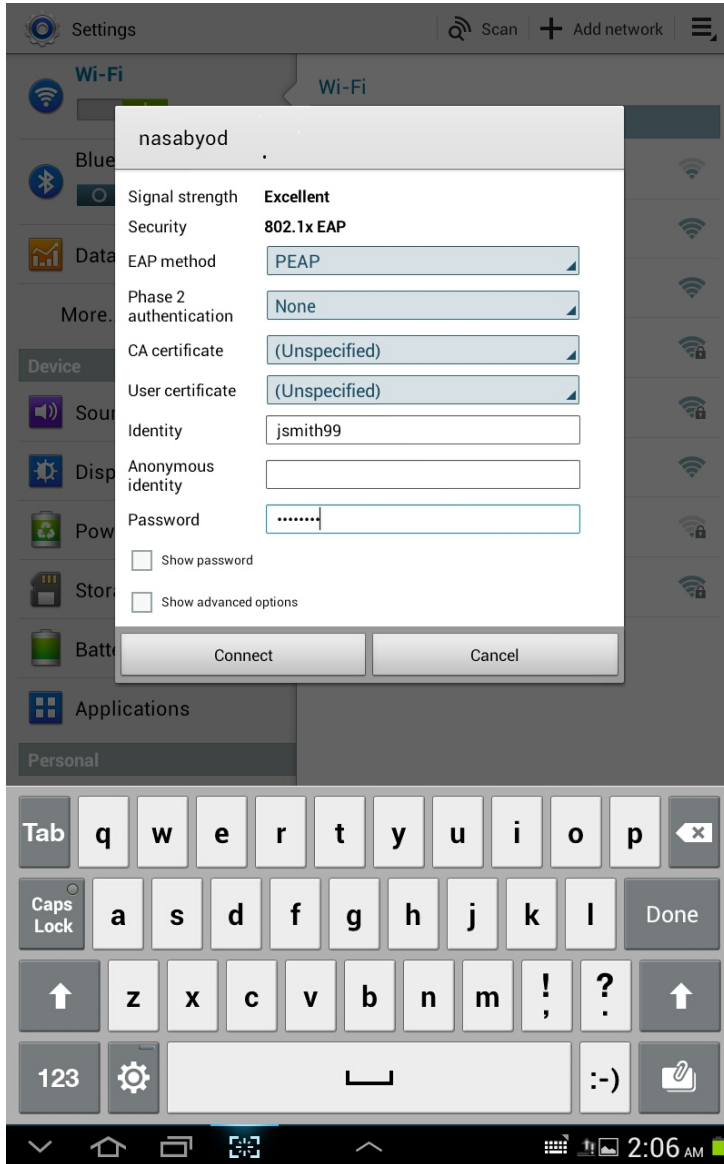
Settings

Scan + Add network

Wi-Fi

Blue

Data

More.

Device

Sour

Disp

Pow

Stor

Batt

Applications

Personal

Wi-Fi

nasabyod

| | |
|---|---|
| Signal strength | Excellent |
| Security | 802.1x EAP |
| EAP method | PEAP |
| Phase 2 authentication | None |
| CA certificate | (Unspecified) |
| User certificate | (Unspecified) |
| Identity | jsmith99 |
| Anonymous identity | |
| Password | •••••••• |

Show password

Show advanced options

Connect

Cancel

Tab q w e r t y u i o p

Caps Lock a s d f g h j k l Done

z x c v b n m ! , ? .

123 :-)

2:06 AM